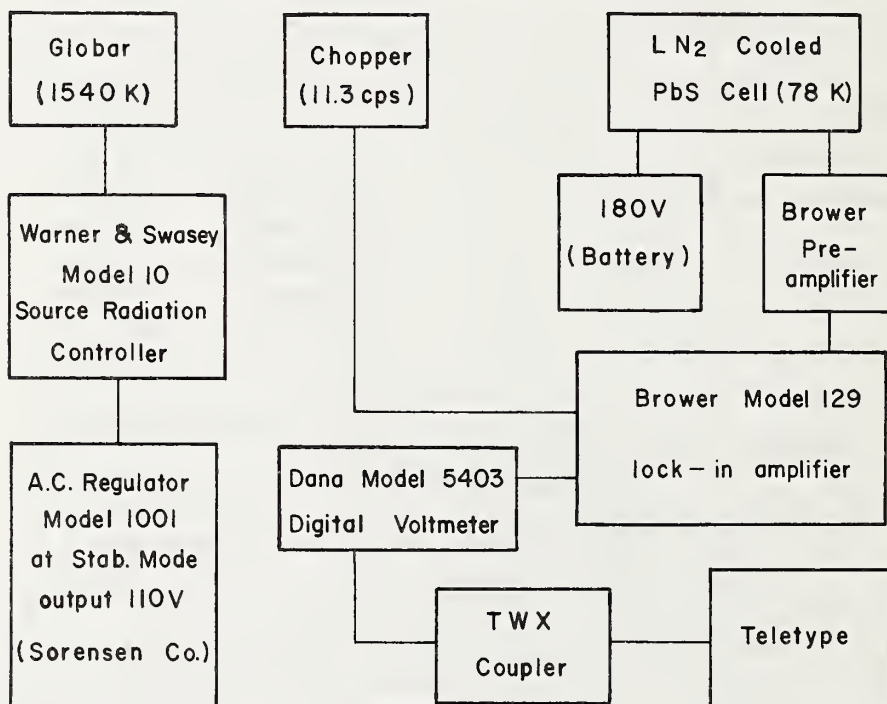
Globar (1540 K)

Chopper (11.3 cps)

$LN_2$ Cooled PbS Cell (78 K)

Warner & Swasey Model 10 Source Radiation Controller

180V (Battery)

Brower Pre-amplifier

Brower Model 129 lock – in amplifier

A.C. Regulator Model 1001 at Stab. Mode output 110V (Sorensen Co.)

Dana Model 5403 Digital Voltmeter

TWX Coupler

Teletype